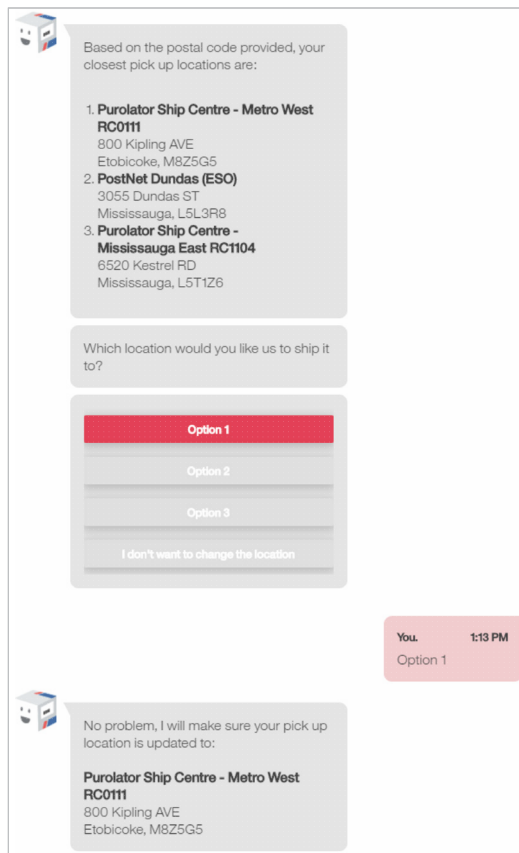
Based on the postal code provided, your closest pick up locations are:

1. **Purolator Ship Centre - Metro West RC0111**
800 Kipling AVE
Etobicoke, M8Z5G5
2. **PostNet Dundas (ESO)**
3055 Dundas ST
Mississauga, L5L3R8
3. **Purolator Ship Centre - Mississauga East RC1104**
6520 Kestrel RD
Mississauga, L5T1Z6

Which location would you like us to ship it to?

Option 1

Option 2

Option 3

I don't want to change the location

You. 1:13 PM
Option 1

No problem, I will make sure your pick up location is updated to:

**Purolator Ship Centre - Metro West RC0111**
800 Kipling AVE
Etobicoke, M8Z5G5